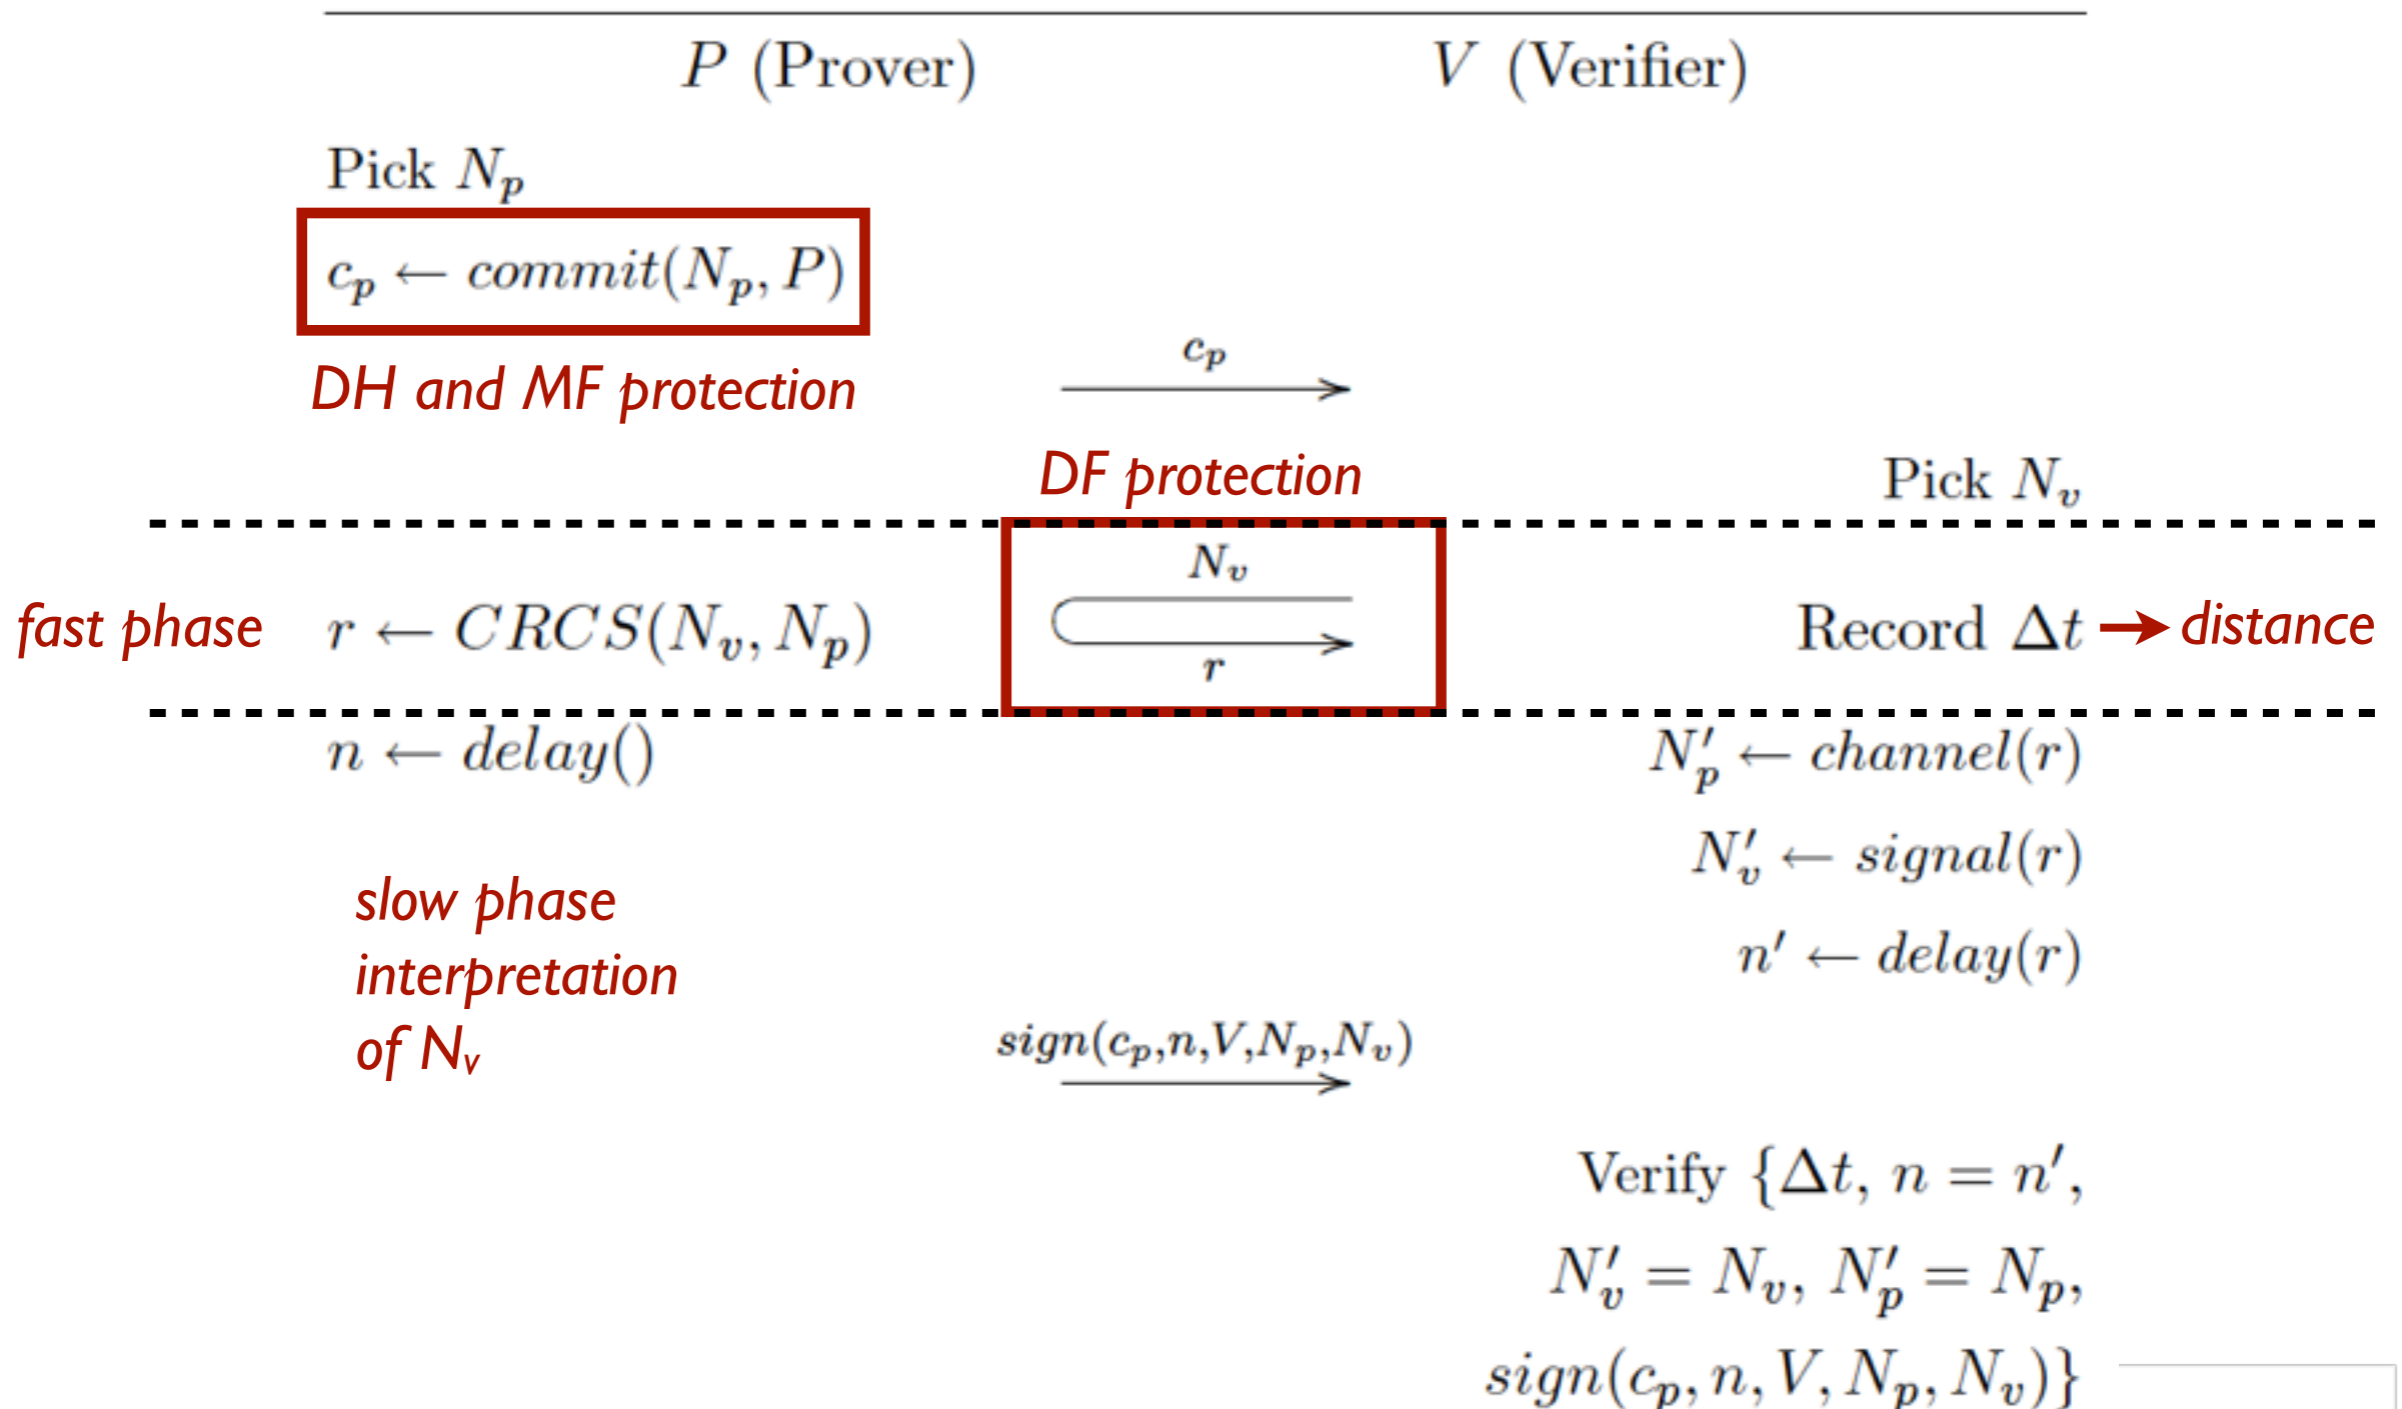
$P$ (Prover) $V$ (Verifier)

Pick $N_p$

$c_p \leftarrow commit(N_p, P)$

DH and MF protection

$c_p$

DF protection

Pick $N_v$

$N_v$

fast phase $r \leftarrow CRCS(N_v, N_p)$

$r$

Record $\Delta t$ → distance

$n \leftarrow delay()$

$N'_p \leftarrow channel(r)$

$N'_v \leftarrow signal(r)$

$n' \leftarrow delay(r)$

slow phase interpretation of $N_v$

$sign(c_p,n,V,N_p,N_v)$

Verify $\{\Delta t,\ n = n',$

$N'_v = N_v,\ N'_p = N_p,$

$sign(c_p, n, V, N_p, N_v)\}$